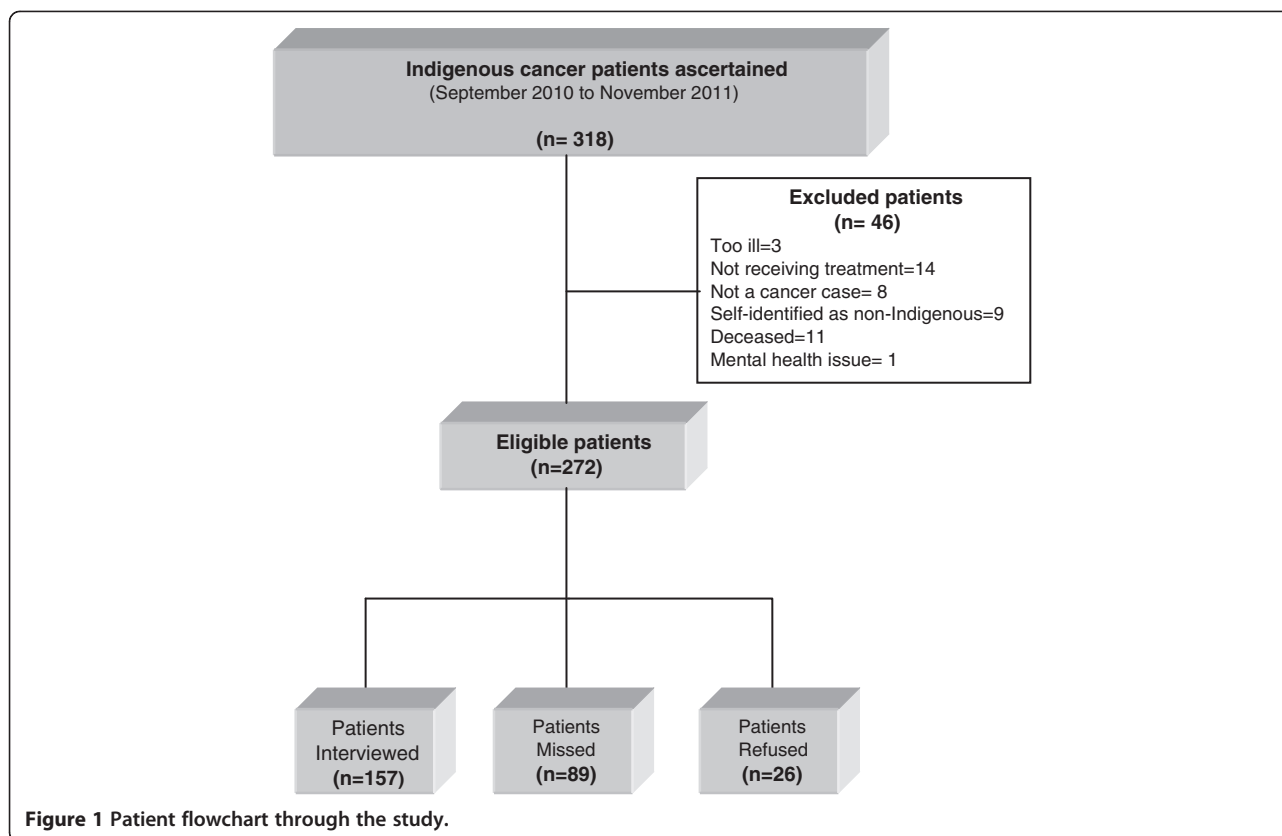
Indigenous cancer patients ascertained
(September 2010 to November 2011)

(n= 318)

Excluded patients
(n= 46)
Too ill=3
Not receiving treatment=14
Not a cancer case= 8
Self-identified as non-Indigenous=9
Deceased=11
Mental health issue= 1

Eligible patients
(n=272)

Patients Interviewed
(n=157)

Patients Missed
(n=89)

Patients Refused
(n=26)

Figure 1 Patient flowchart through the study.